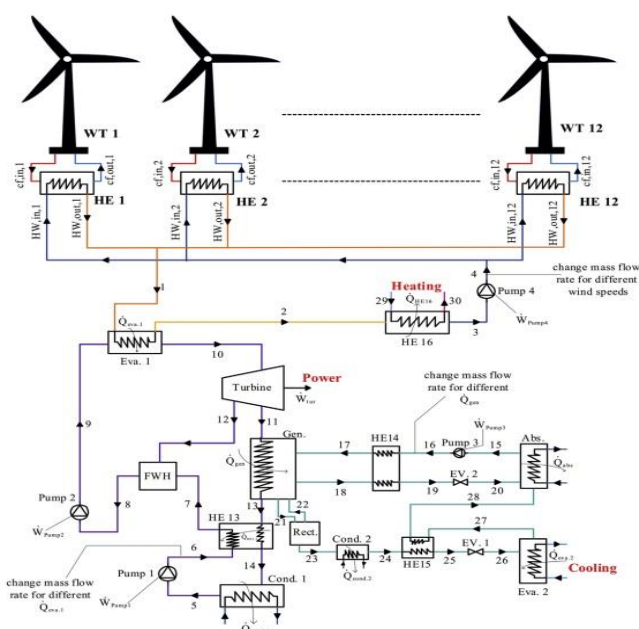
WT 1
WT 2
WT 12
cf,in,1
cf,out,1
HE 1
cf,in,2
cf,out,2
HE 2
cf,in,12
cf,out,12
HE 12
HW,in,1
HW,out,1
HW,in,2
HW,out,2
HW,in,12
HW,out,12
change mass flow rate for different wind speeds
4
Pump 4
$\dot{W}_{Pump4}$
Heating
29
$\dot{Q}_{HE16}$
30
HE 16
3
2
1
$\dot{Q}_{eva,1}$
Eva. 1
10
Turbine
Power
$\dot{W}_{tur}$
9
12
11
change mass flow rate for different
$\dot{Q}_{gen}$
$\dot{W}_{Pump3}$
Gen.
17
HE14
16
Pump 3
15
Abs.
$\dot{Q}_{gen}$
$\dot{Q}_{Abs}$
FWH
18
19
EV. 2
20
28
Pump 2
8
7
13
21
22
27
$\dot{W}_{Pump2}$
HE 13
Rect.
Cond. 2
6
23
24
HE15
EV. 1
25
26
$\dot{Q}_{eva,2}$
Cooling
$\dot{Q}_{cond,2}$
change mass flow rate for different
$\dot{Q}_{eva,1}$
Pump 1
$\dot{W}_{Pump1}$
14
Cond. 1
5
Eva. 2